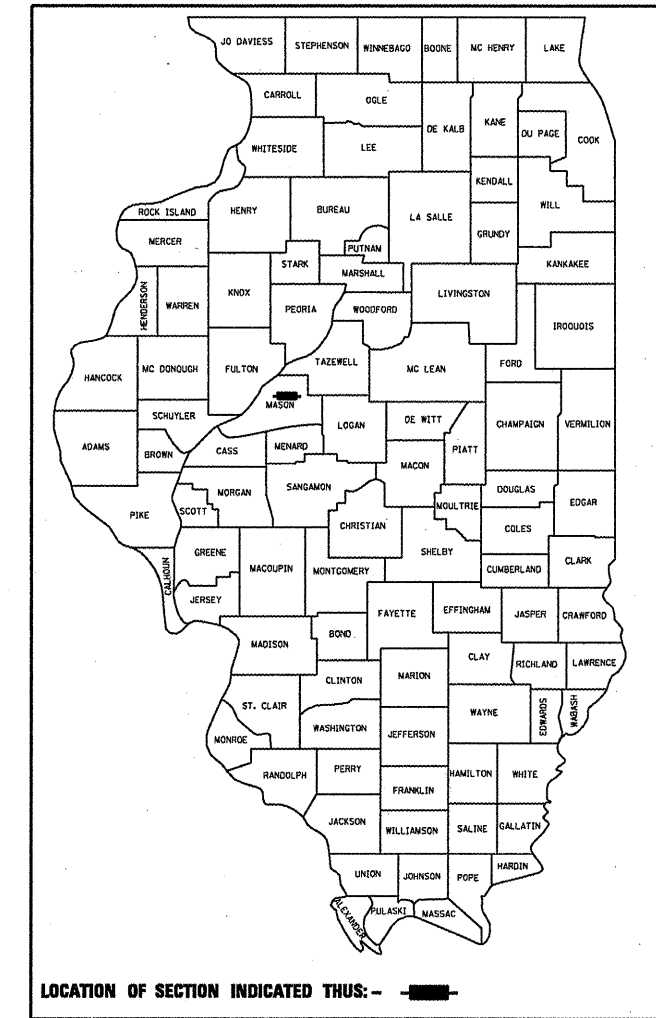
JO DAVIESS
STEPHENSON
WINNEBAGO
BOONE
MC HENRY
LAKE
CARROLL
OGLE
DE KALB
KANE
DU PAGE
COOK
WHITESIDE
LEE
KENDALL
ROCK ISLAND
HENRY
BUREAU
LA SALLE
WILL
MERCER
PUTNAM
GRUNDY
STARK
MARSHALL
KANKAKEE
HENDERSON
WARREN
KNOX
PEORIA
WOODFORD
LIVINGSTON
IROQUOIS
HANCOCK
MC DONOUGH
FULTON
TAZEWELL
MC LEAN
FORD
MASON
SCHUYLER
DE WITT
CHAMPAIGN
VERMILION
ADAMS
BROWN
CASS
MENARD
LOGAN
PIATT
MACON
PIKE
SCOTT
MORGAN
SANGAMON
MOULTRIE
DOUGLAS
EDGAR
CHRISTIAN
COLES
CALHOUN
GREENE
MACOUPIN
MONTGOMERY
SHELBY
CUMBERLAND
CLARK
JERSEY
FAYETTE
EFFINGHAM
JASPER
CRAWFORD
MADISON
BOND
CLAY
RICHLAND
LAWRENCE
CLINTON
MARION
ST. CLAIR
EDWARDS
WABASH
WAYNE
WASHINGTON
JEFFERSON
MONROE
RANDOLPH
PERRY
HAMILTON
WHITE
FRANKLIN
JACKSON
WILLIAMSON
SALINE
GALLATIN
UNION
JOHNSON
POPE
HARDIN
ALEXANDER
PULASKI
MASSAC

LOCATION OF SECTION INDICATED THUS:-